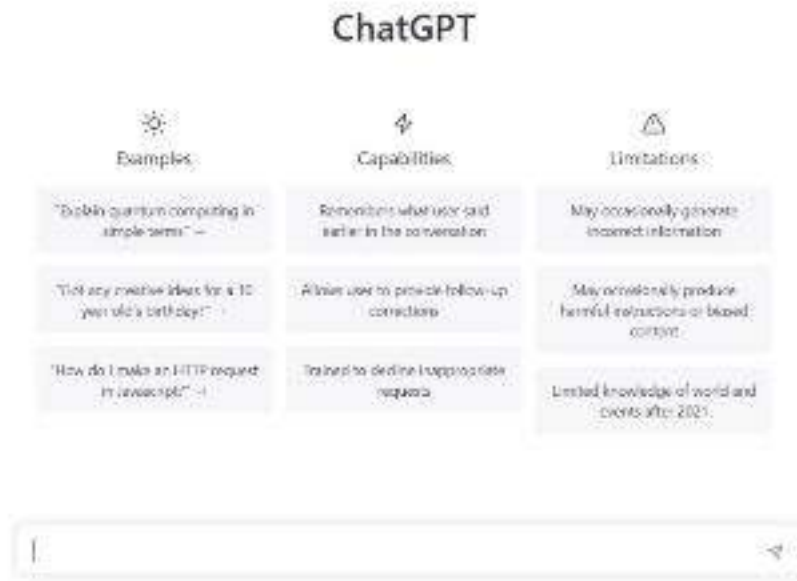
ChatGPT

Examples

"Explain quantum computing in simple terms" →

"Got any creative ideas for a 10 year old's birthday?" →

"How do I make an HTTP request in Javascript?" →

Capabilities

Remembers what user said earlier in the conversation

Allows user to provide follow-up corrections

Trained to decline inappropriate requests

Limitations

May occasionally generate incorrect information

May occasionally produce harmful instructions or biased content

Limited knowledge of world and events after 2021